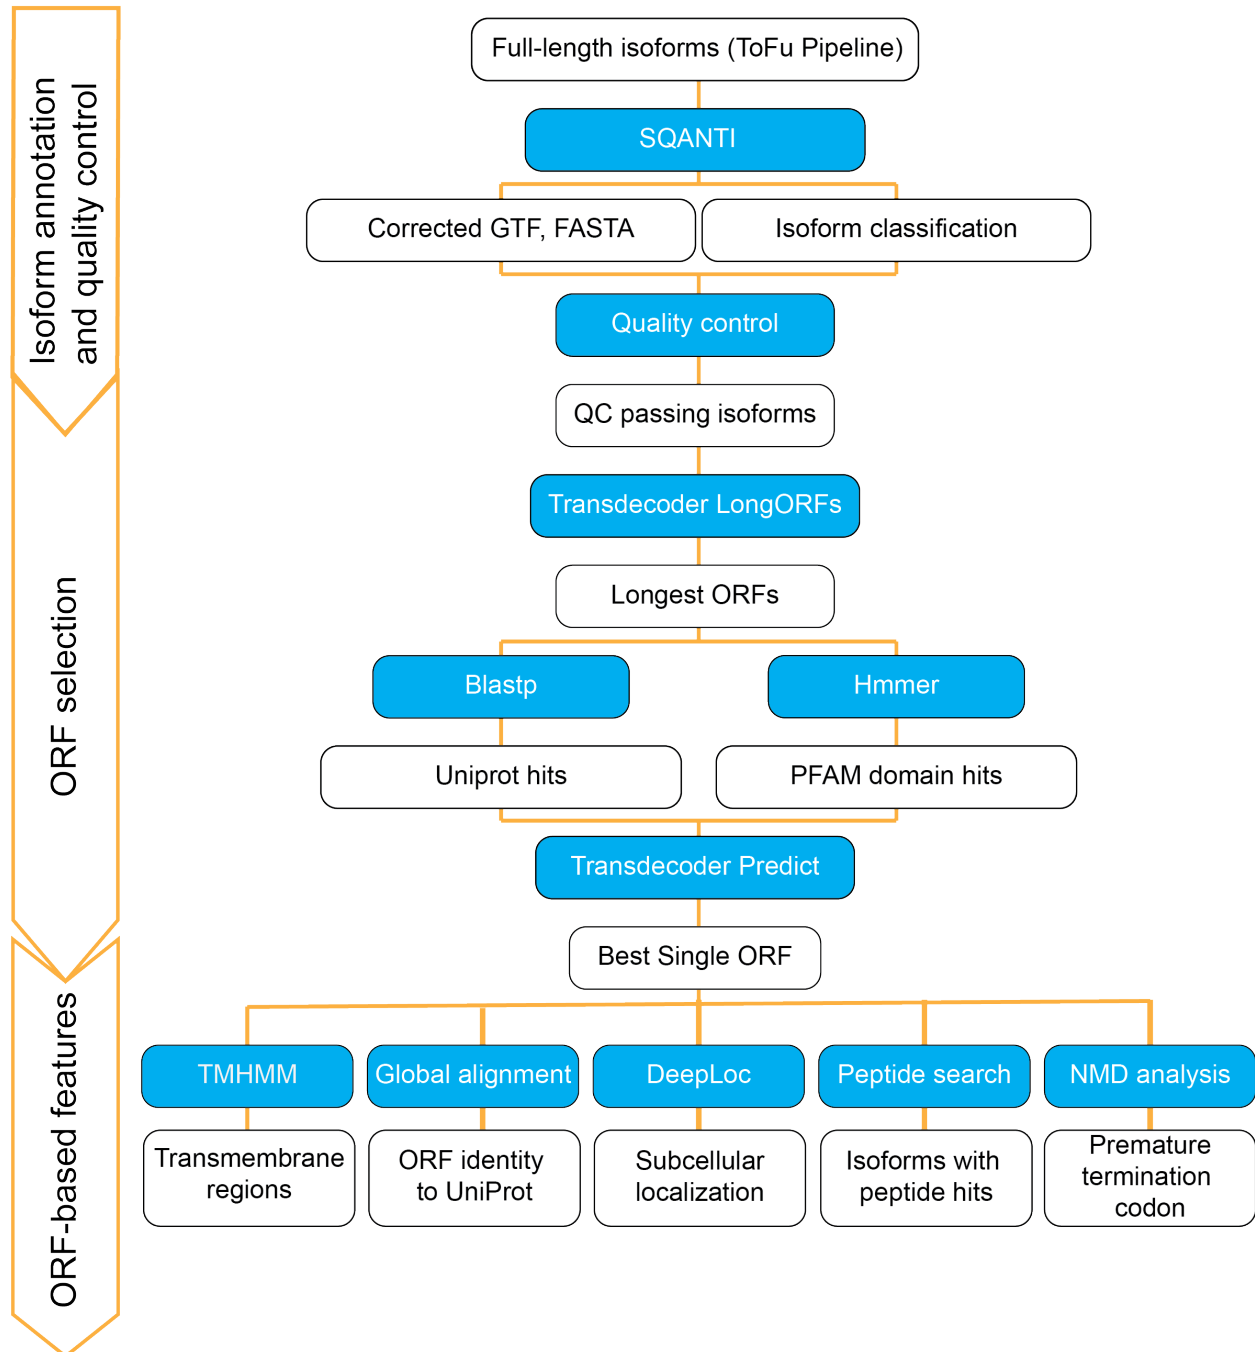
Isoform annotation and quality control

ORF selection

ORF-based features

Full-length isoforms (ToFu Pipeline)

SQANTI

Corrected GTF, FASTA

Isoform classification

Quality control

QC passing isoforms

Transdecoder LongORFs

Longest ORFs

Blastp

Hmmer

Uniprot hits

PFAM domain hits

Transdecoder Predict

Best Single ORF

TMHMM

Global alignment

DeepLoc

Peptide search

NMD analysis

Transmembrane regions

ORF identity to UniProt

Subcellular localization

Isoforms with peptide hits

Premature termination codon